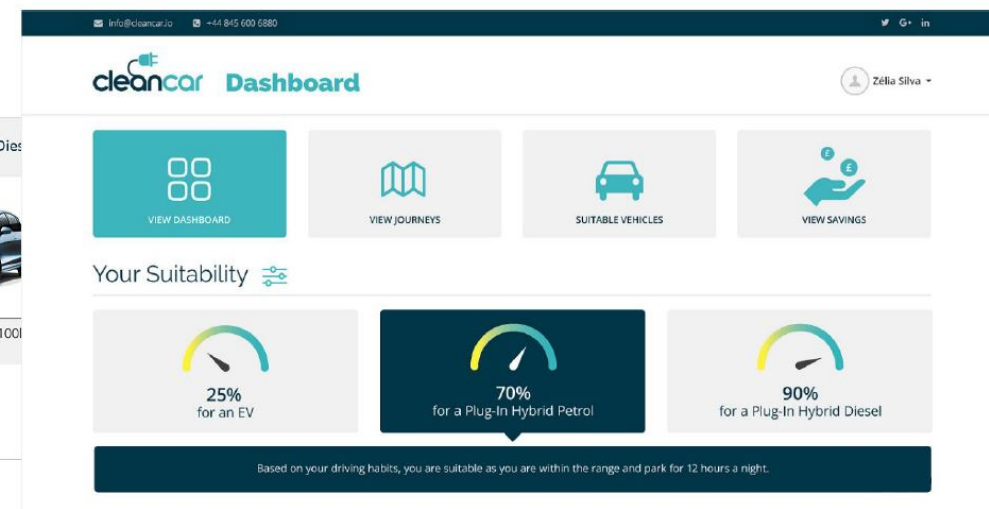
info@cleancar.io +44 845 600 6880

G+ in

cleancar Dashboard

Zélia Silva

Dies

VIEW DASHBOARD

VIEW JOURNEYS

SUITABLE VEHICLES

VIEW SAVINGS

Your Suitability

100

25%
for an EV

70%
for a Plug-In Hybrid Petrol

90%
for a Plug-In Hybrid Diesel

Based on your driving habits, you are suitable as you are within the range and park for 12 hours a night.